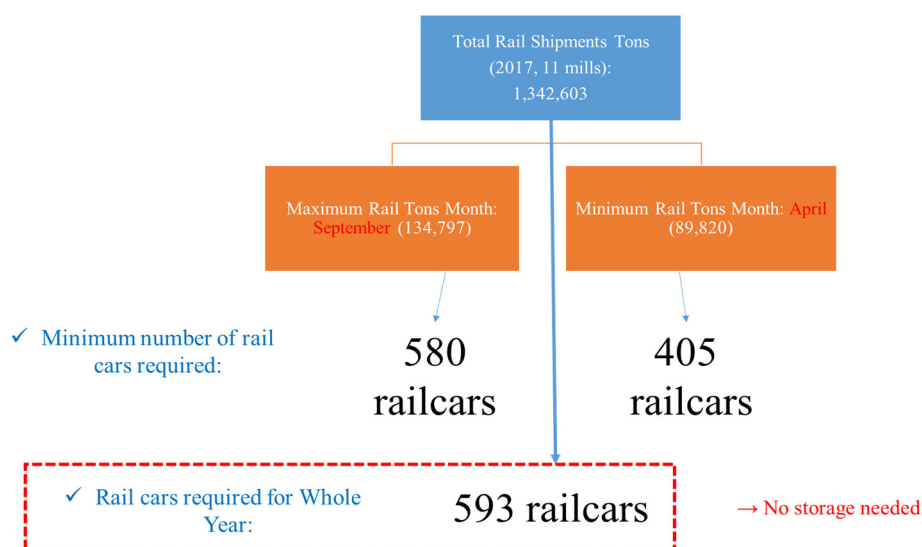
Total Rail Shipments Tons (2017, 11 mills): 1,342,603

Maximum Rail Tons Month: September (134,797)

Minimum Rail Tons Month: April (89,820)

✓ Minimum number of rail cars required:

580 railcars

405 railcars

✓ Rail cars required for Whole Year:

593 railcars

→ No storage needed